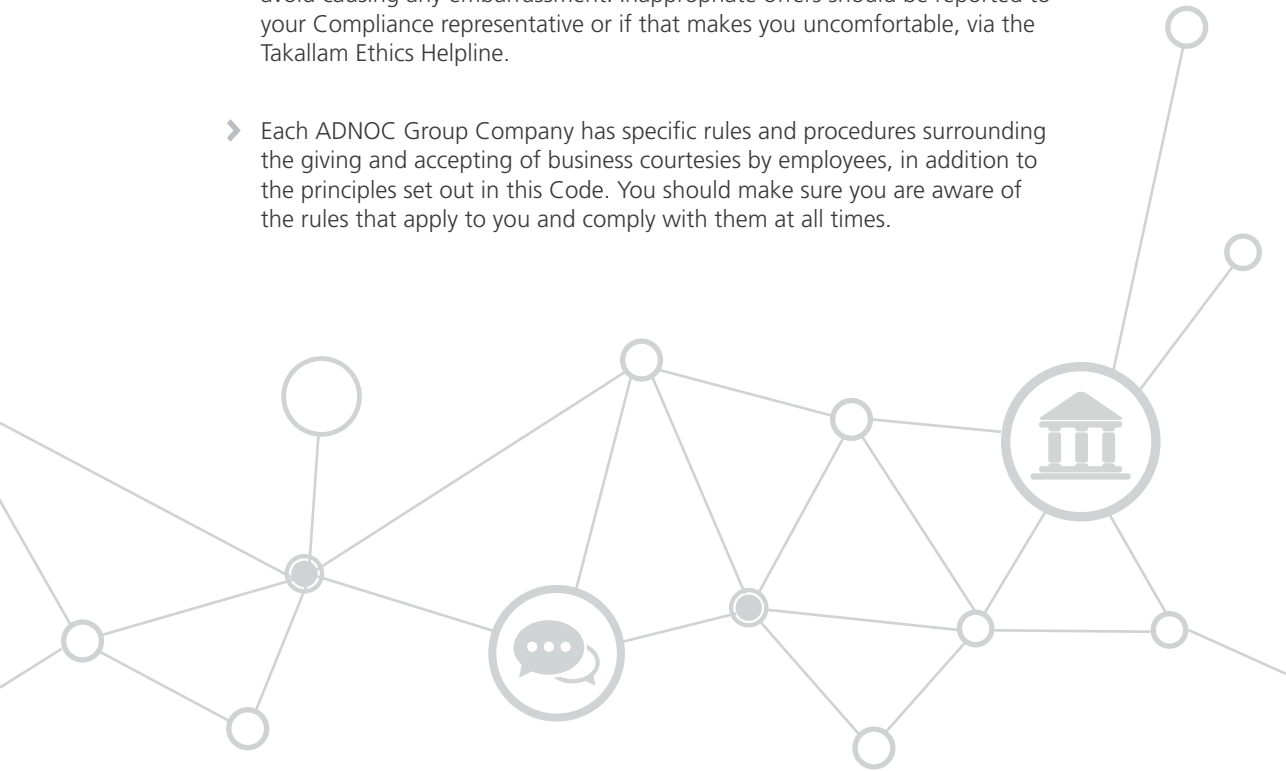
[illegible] your Compliance representative or if that makes you uncomfortable, via the Takallam Ethics Helpline.

Each ADNOC Group Company has specific rules and procedures surrounding the giving and accepting of business courtesies by employees, in addition to the principles set out in this Code. You should make sure you are aware of the rules that apply to you and comply with them at all times.